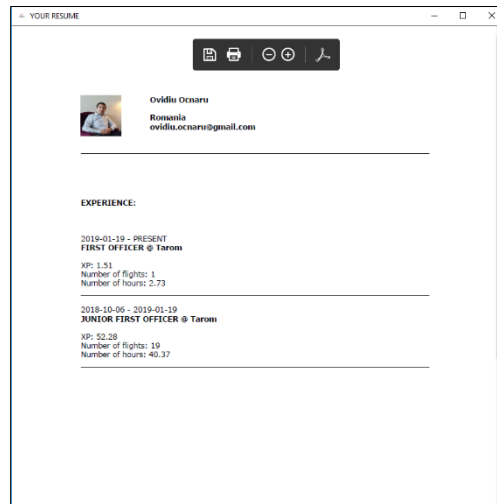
YOUR RESUME

Ovidiu Ocnaru

Romania
ovidiu.ocnaru@gmail.com

EXPERIENCE:

2019-01-19 - PRESENT
FIRST OFFICER @ Tarom

XP: 1.51
Number of flights: 1
Number of hours: 2.73

2018-10-06 - 2019-01-19
JUNIOR FIRST OFFICER @ Tarom

XP: 52.28
Number of flights: 19
Number of hours: 40.37